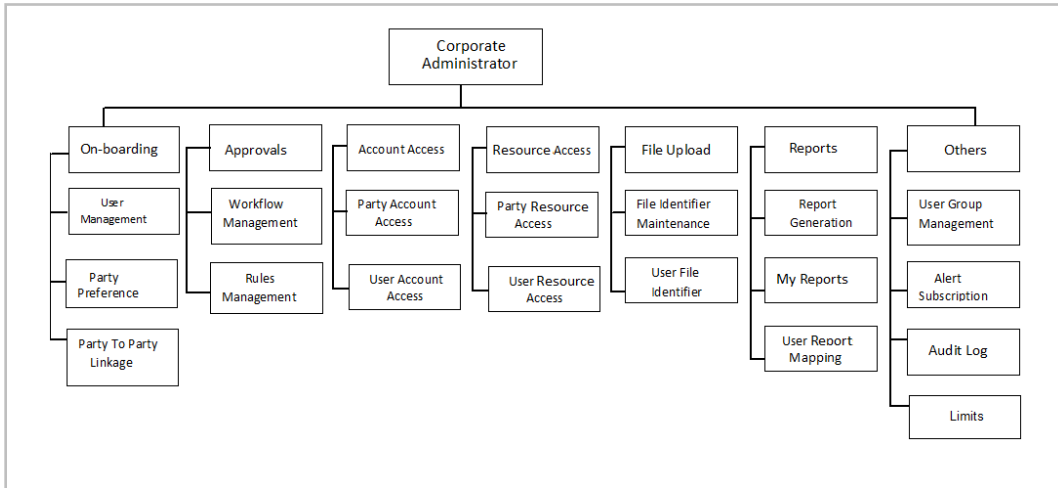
Corporate Administrator

On-boarding

User Management

Party Preference

Party To Party Linkage

Approvals

Workflow Management

Rules Management

Account Access

Party Account Access

User Account Access

Resource Access

Party Resource Access

User Resource Access

File Upload

File Identifier Maintenance

User File Identifier

Reports

Report Generation

My Reports

User Report Mapping

Others

User Group Management

Alert Subscription

Audit Log

Limits